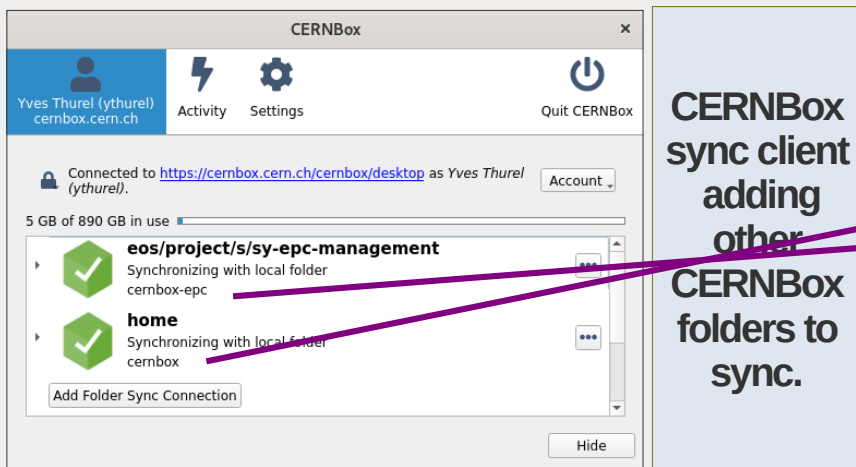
CERNBox

Yves Thurel (ythurel)
cernbox.cern.ch

Activity

Settings

Quit CERNBox

Connected to https://cernbox.cern.ch/cernbox/desktop as *Yves Thurel (ythurel)*.

Account

5 GB of 890 GB in use

eos/project/s/sy-epc-management
Synchronizing with local folder
cernbox-epc

home
Synchronizing with local folder
cernbox

Add Folder Sync Connection

Hide

CERNBox sync client adding other CERNBox folders to sync.